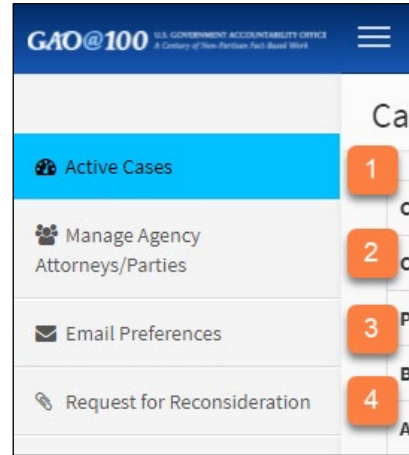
GAO@100 U.S. GOVERNMENT ACCOUNTABILITY OFFICE A Century of Non-Partisan Fact-Based Work

Active Cases

Manage Agency Attorneys/Parties

Email Preferences

Request for Reconsideration

Ca

1

C

2

C

3

P

B

4

A